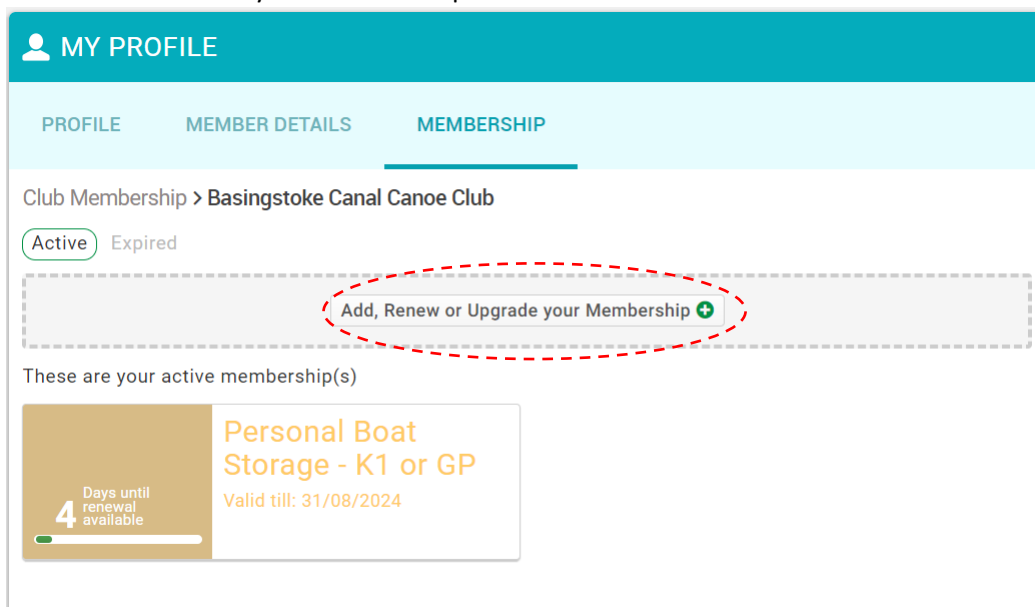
MY PROFILE

PROFILE MEMBER DETAILS MEMBERSHIP

Club Membership > Basingstoke Canal Canoe Club

Active Expired

Add, Renew or Upgrade your Membership

These are your active membership(s)

4 Days until renewal available

Personal Boat Storage - K1 or GP

Valid till: 31/08/2024